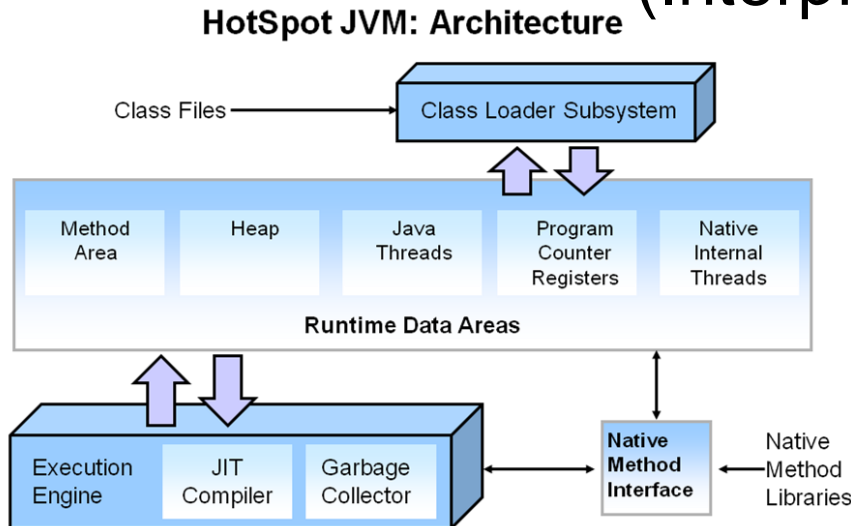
HotSpot JVM: Architecture

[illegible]

Class Files

Class Loader Subsystem

Method Area

Heap

Java Threads

Program Counter Registers

Native Internal Threads

Runtime Data Areas

Execution Engine

JIT Compiler

Garbage Collector

Native Method Interface

Native Method Libraries